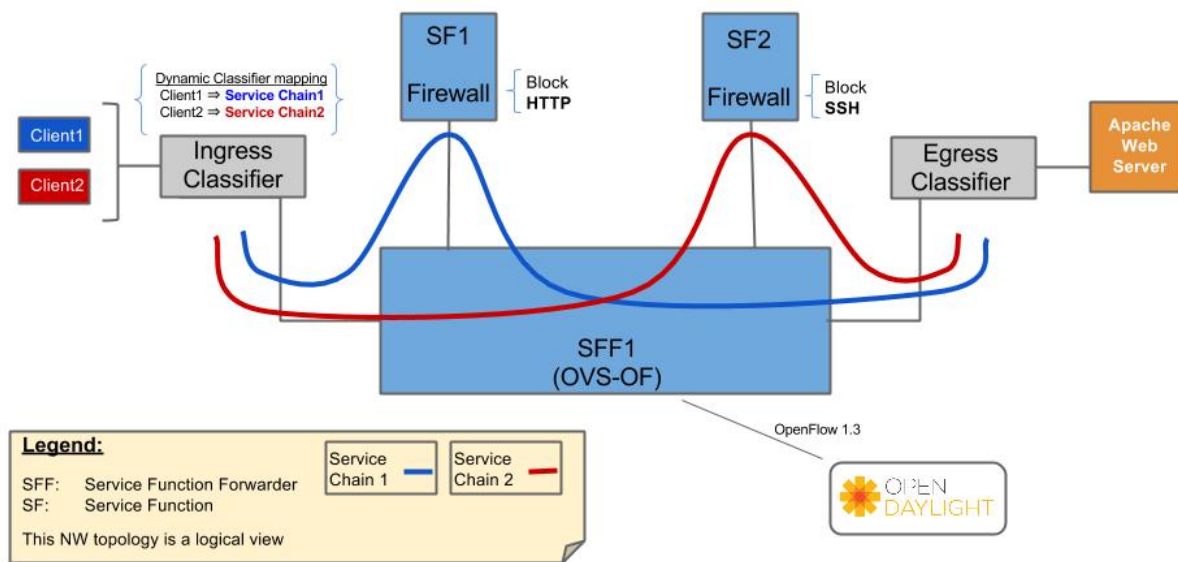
SF1

Firewall

Block
HTTP

SF2

Firewall

Block
SSH

Dynamic Classifier mapping
Client1 ⇒ Service Chain1
Client2 ⇒ Service Chain2

Client1

Client2

Ingress Classifier

Egress Classifier

Apache Web Server

SFF1
(OVS-OF)

OpenFlow 1.3

OPEN DAYLIGHT

Legend:

SFF: Service Function Forwarder
SF: Service Function

This NW topology is a logical view

Service Chain 1

Service Chain 2